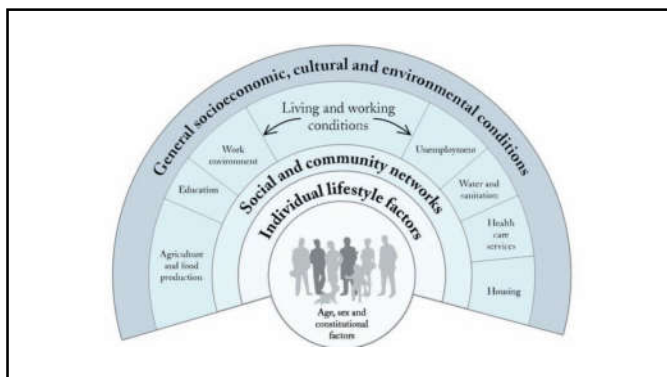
General socioeconomic, cultural and environmental conditions

Living and working conditions

Work environment

Education

Agriculture and food production

Unemployment

Water and sanitation

Health care services

Housing

Social and community networks

Individual lifestyle factors

Age, sex and constitutional factors